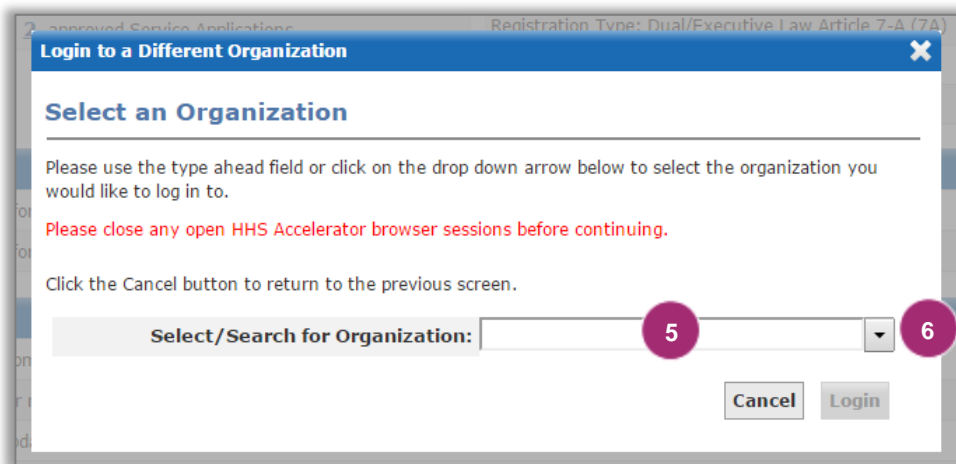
2 approved Service Applications

Registration Type: Dual/Executive Law Article 7-A (7A)

Login to a Different Organization

Select an Organization

Please use the type ahead field or click on the drop down arrow below to select the organization you would like to log in to.

Please close any open HHS Accelerator browser sessions before continuing.

Click the Cancel button to return to the previous screen.

Select/Search for Organization:

5

6

Cancel

Login